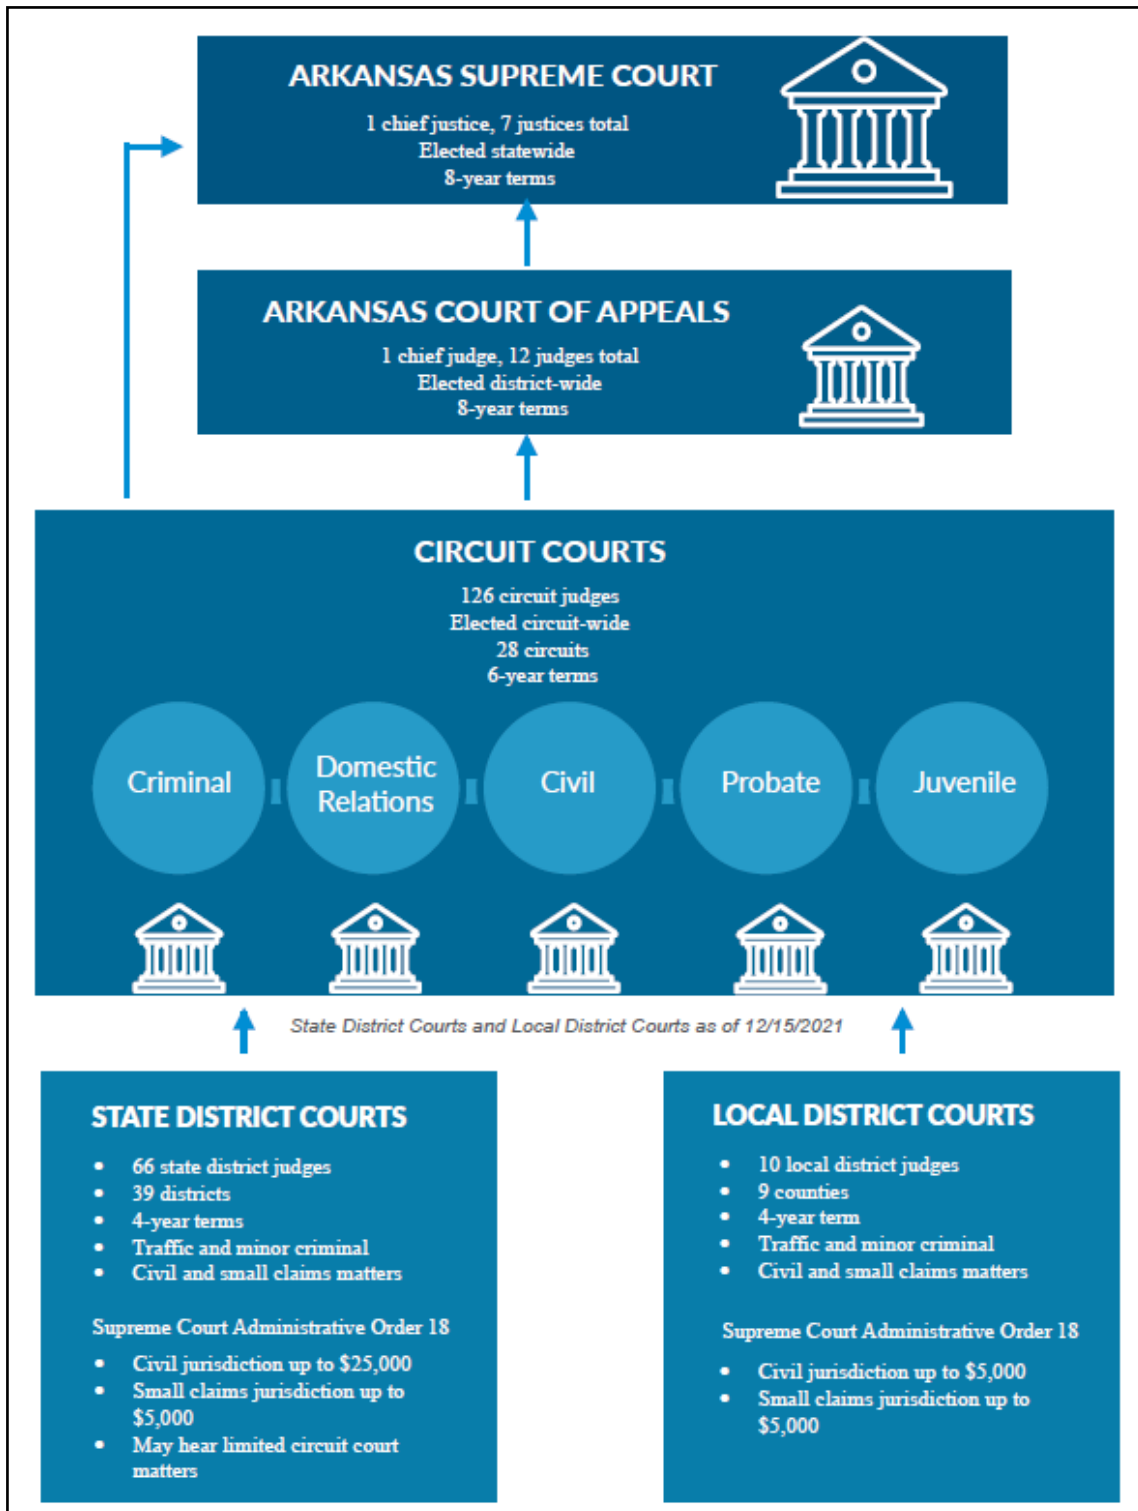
ARKANSAS SUPREME COURT

1 chief justice, 7 justices total
Elected statewide
8-year terms

ARKANSAS COURT OF APPEALS

1 chief judge, 12 judges total
Elected district-wide
8-year terms

CIRCUIT COURTS

126 circuit judges
Elected circuit-wide
28 circuits
6-year terms

Criminal

Domestic Relations

Civil

Probate

Juvenile

State District Courts and Local District Courts as of 12/15/2021

STATE DISTRICT COURTS

- 66 state district judges
- 39 districts
- 4-year terms
- Traffic and minor criminal
- Civil and small claims matters

Supreme Court Administrative Order 18

- Civil jurisdiction up to $25,000
- Small claims jurisdiction up to $5,000
- May hear limited circuit court matters

LOCAL DISTRICT COURTS

- 10 local district judges
- 9 counties
- 4-year term
- Traffic and minor criminal
- Civil and small claims matters

Supreme Court Administrative Order 18

- Civil jurisdiction up to $5,000
- Small claims jurisdiction up to $5,000